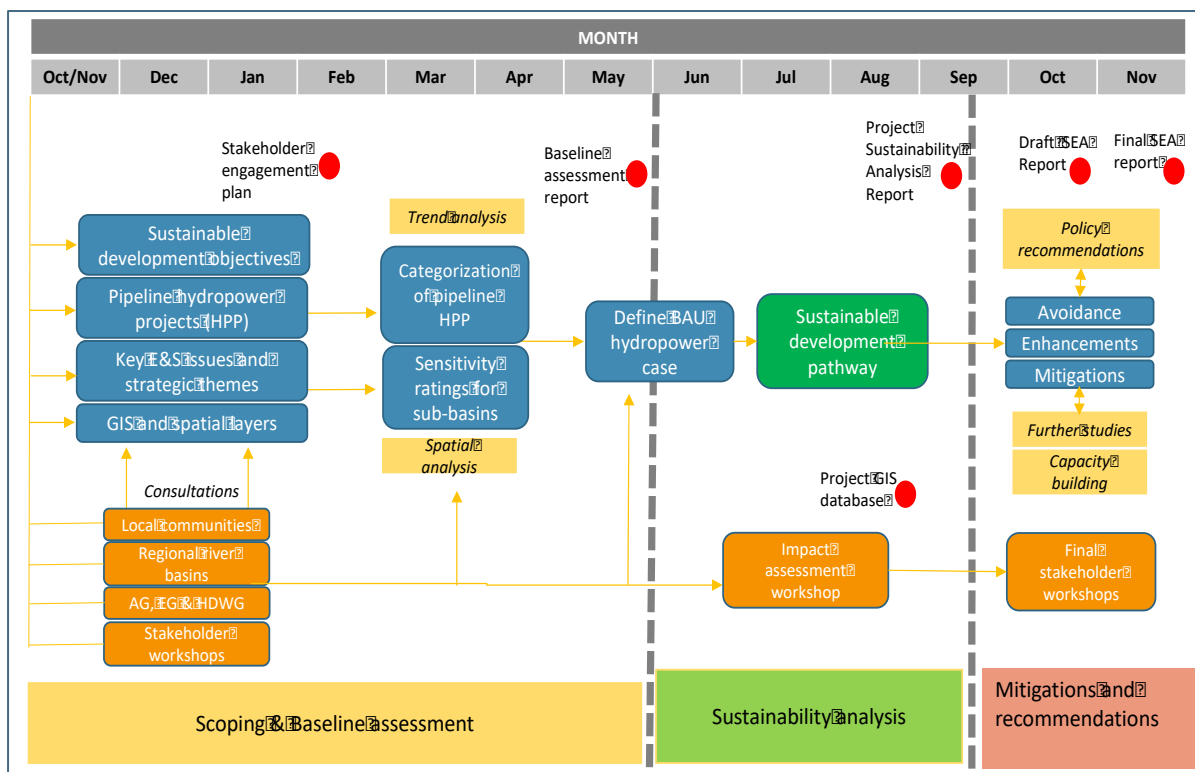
MONTH

| Oct/Nov | Dec | Jan | Feb | Mar | Apr | May | Jun | Jul | Aug | Sep | Oct | Nov |
|---|---|---|---|---|---|---|---|---|---|---|---|---|

Stakeholder engagement plan

Baseline assessment report

Project Sustainability Analysis Report

Draft SEA Report

Final SEA report

Trend analysis

Sustainable development objectives

Pipeline hydropower projects (HPP)

Key E&S issues and strategic themes

GIS and spatial layers

Categorization of pipeline HPP

Sensitivity ratings for sub-basins

Spatial analysis

Define BAU hydropower case

Sustainable development pathway

Policy recommendations

Avoidance

Enhancements

Mitigations

Further studies

Capacity building

Consultations

Local communities

Regional river basins

AG, EG & HDWG

Stakeholder workshops

Project GIS database

Impact assessment workshop

Final stakeholder workshops

Scoping & Baseline assessment

Sustainability analysis

Mitigations and recommendations